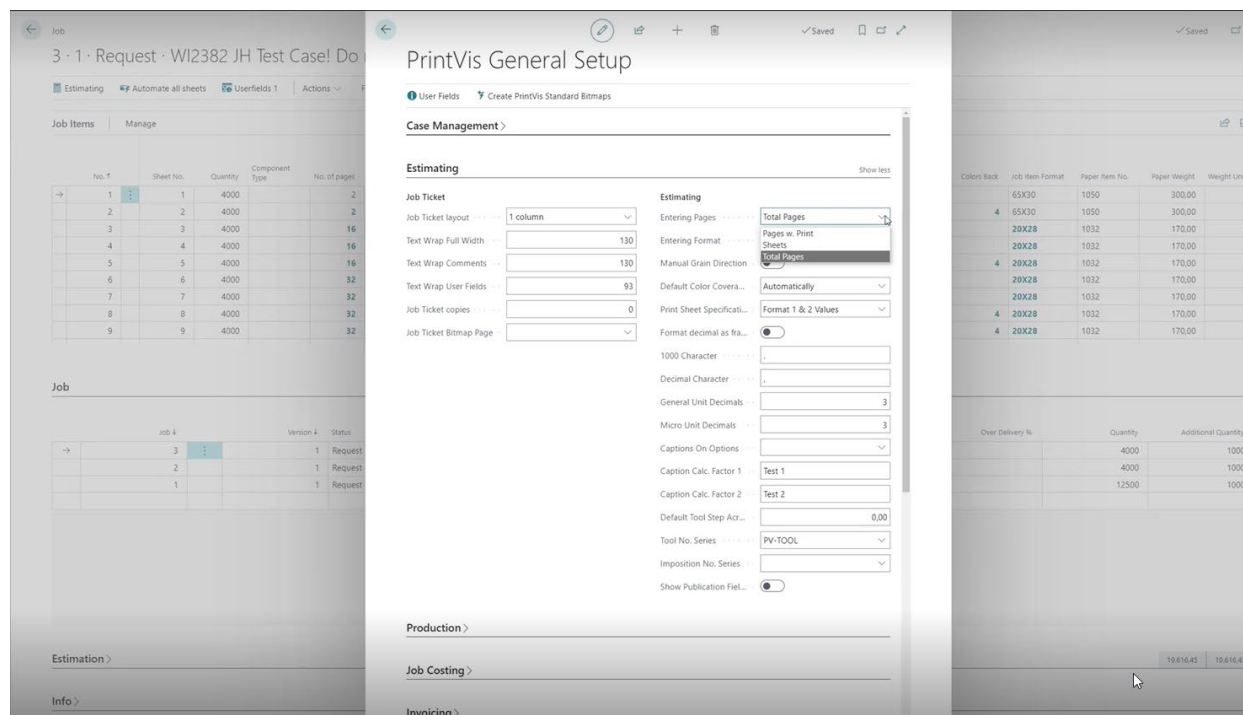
Job

3 · 1 · Request · WI2382 JH Test Case! Do

Estimating  Automate all sheets  Userfields 1  Actions

Job Items  Manage

| No. ↑ | Sheet No. | Quantity | Component Type | No. of pages |
|---|---|---|---|---|
| 1 | 1 | 4000 | | 2 |
| 2 | 2 | 4000 | | 2 |
| 3 | 3 | 4000 | | 16 |
| 4 | 4 | 4000 | | 16 |
| 5 | 5 | 4000 | | 16 |
| 6 | 6 | 4000 | | 32 |
| 7 | 7 | 4000 | | 32 |
| 8 | 8 | 4000 | | 32 |
| 9 | 9 | 4000 | | 32 |

| Colors Back | Job Item Format | Paper Item No. | Paper Weight | Weight Un |
|---|---|---|---|---|
| | 65X30 | 1050 | 300,00 | |
| 4 | 65X30 | 1050 | 300,00 | |
| | 20X28 | 1032 | 170,00 | |
| | 20X28 | 1032 | 170,00 | |
| 4 | 20X28 | 1032 | 170,00 | |
| | 20X28 | 1032 | 170,00 | |
| | 20X28 | 1032 | 170,00 | |
| 4 | 20X28 | 1032 | 170,00 | |
| 4 | 20X28 | 1032 | 170,00 | |

Job

| Job ↓ | Version ↓ | Status |
|---|---|---|
| 3 | 1 | Request |
| 2 | 1 | Request |
| 1 | 1 | Request |

| Over Delivery % | Quantity | Additional Quantity |
|---|---|---|
| | 4000 | 100 |
| | 4000 | 100 |
| | 12500 | 100 |

Estimation >

Info >

19.616,45  19.616,4

✓Saved

PrintVis General Setup

✓Saved

User Fields  Create PrintVis Standard Bitmaps

Case Management >

Estimating

Show less

Job Ticket

Job Ticket layout  1 column
Text Wrap Full Width  130
Text Wrap Comments  130
Text Wrap User Fields  93
Job Ticket copies  0
Job Ticket Bitmap Page

Estimating

Entering Pages  Total Pages
Pages w. Print
Sheets
Total Pages
Entering Format
Manual Grain Direction
Default Color Covera...  Automatically
Print Sheet Specificati...  Format 1 & 2 Values
Format decimal as fra...
1000 Character  ,
Decimal Character  ,
General Unit Decimals  3
Micro Unit Decimals  3
Captions On Options
Caption Calc. Factor 1  Test 1
Caption Calc. Factor 2  Test 2
Default Tool Step Acr...  0,00
Tool No. Series  PV-TOOL
Imposition No. Series
Show Publication Fiel...

Production >

Job Costing >

Invoicing >